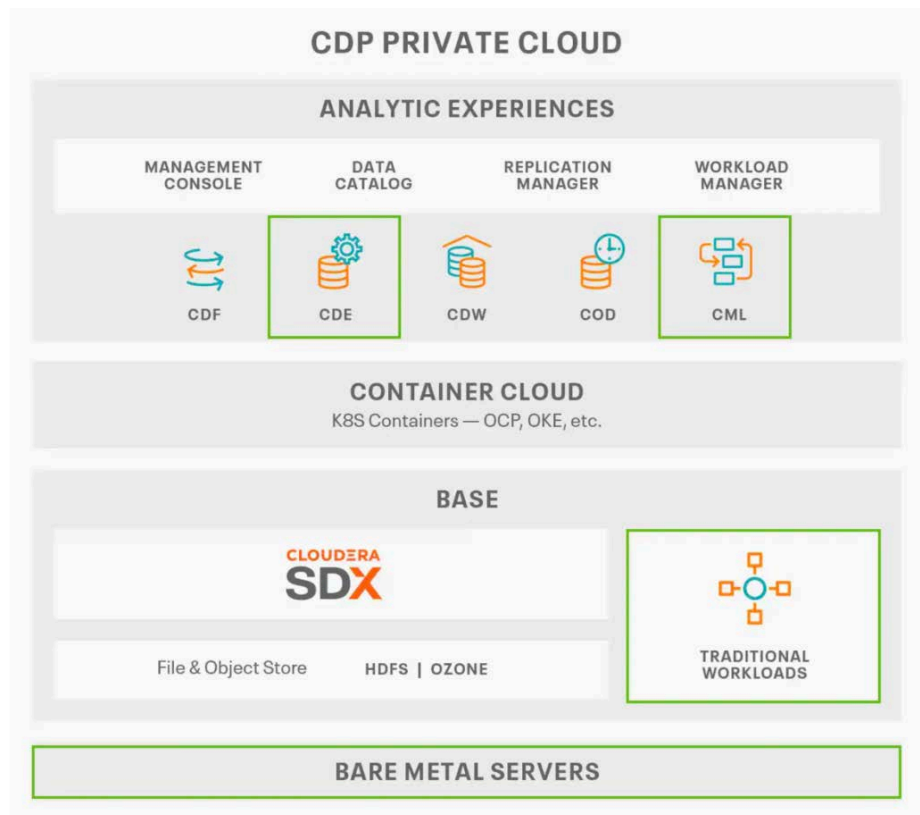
CDP PRIVATE CLOUD

ANALYTIC EXPERIENCES

MANAGEMENT CONSOLE

DATA CATALOG

REPLICATION MANAGER

WORKLOAD MANAGER

CDF

CDE

CDW

COD

CML

CONTAINER CLOUD

K8S Containers — OCP, OKE, etc.

BASE

CLOUDERA SDX

File & Object Store

HDFS | OZONE

TRADITIONAL WORKLOADS

BARE METAL SERVERS